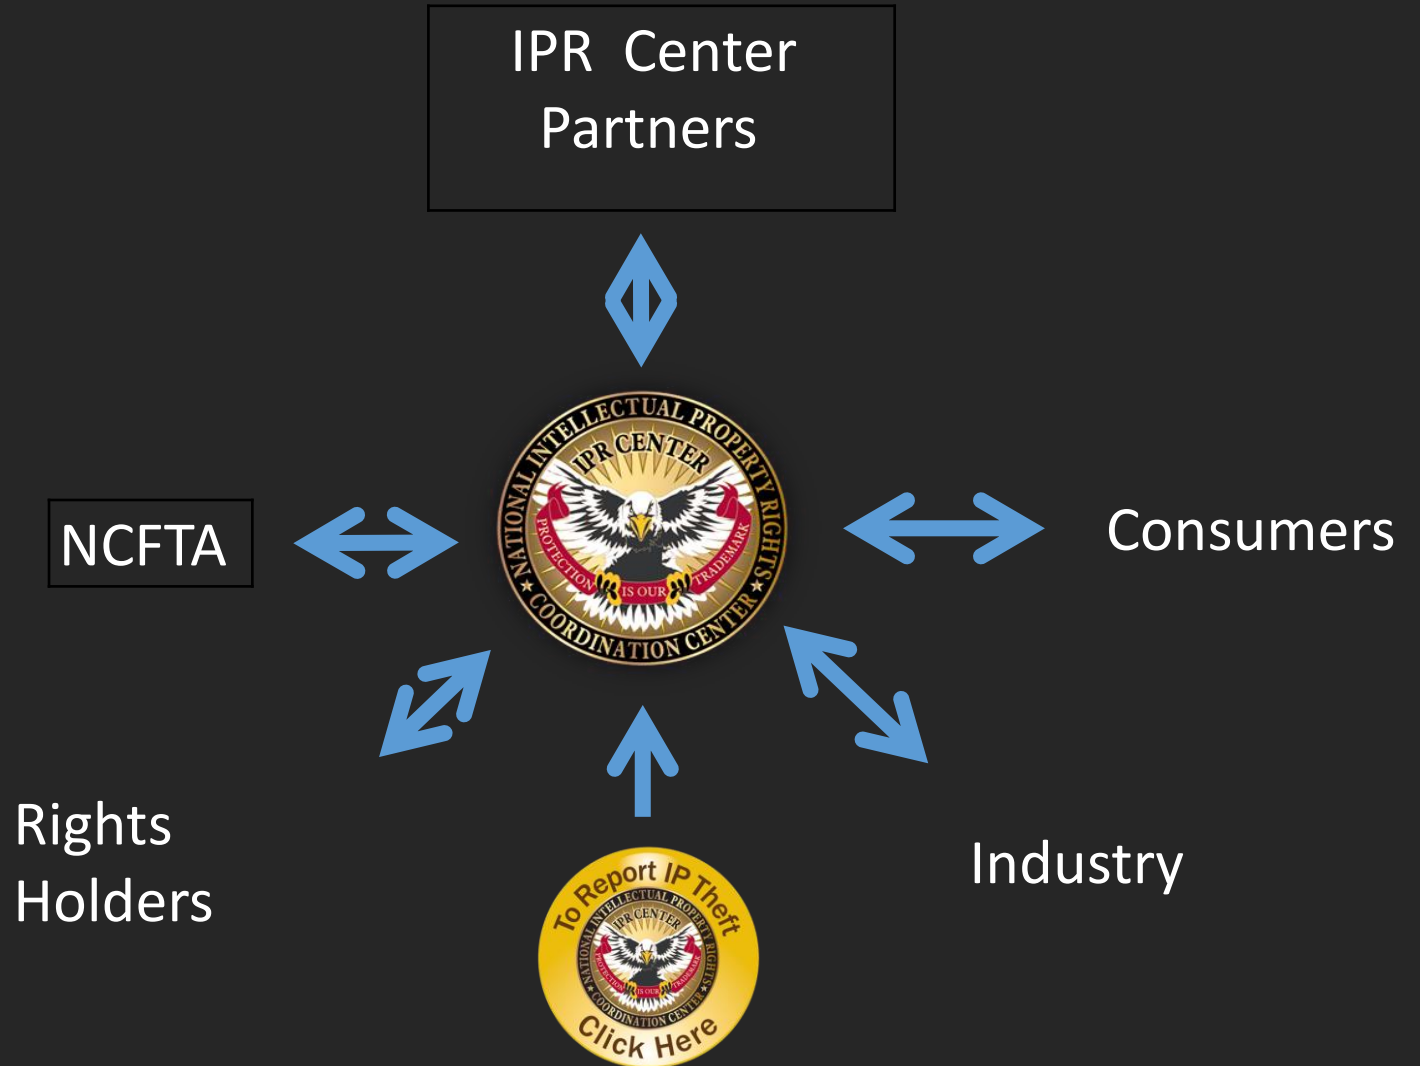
IPR Center Partners

NATIONAL INTELLECTUAL PROPERTY RIGHTS
IPR CENTER
PROTECTION IS OUR TRADEMARK
COORDINATION CENTER

NCFTA

Consumers

Rights Holders

Industry

To Report IP Theft
NATIONAL INTELLECTUAL PROPERTY RIGHTS
IPR CENTER
PROTECTION IS OUR TRADEMARK
COORDINATION CENTER
Click Here